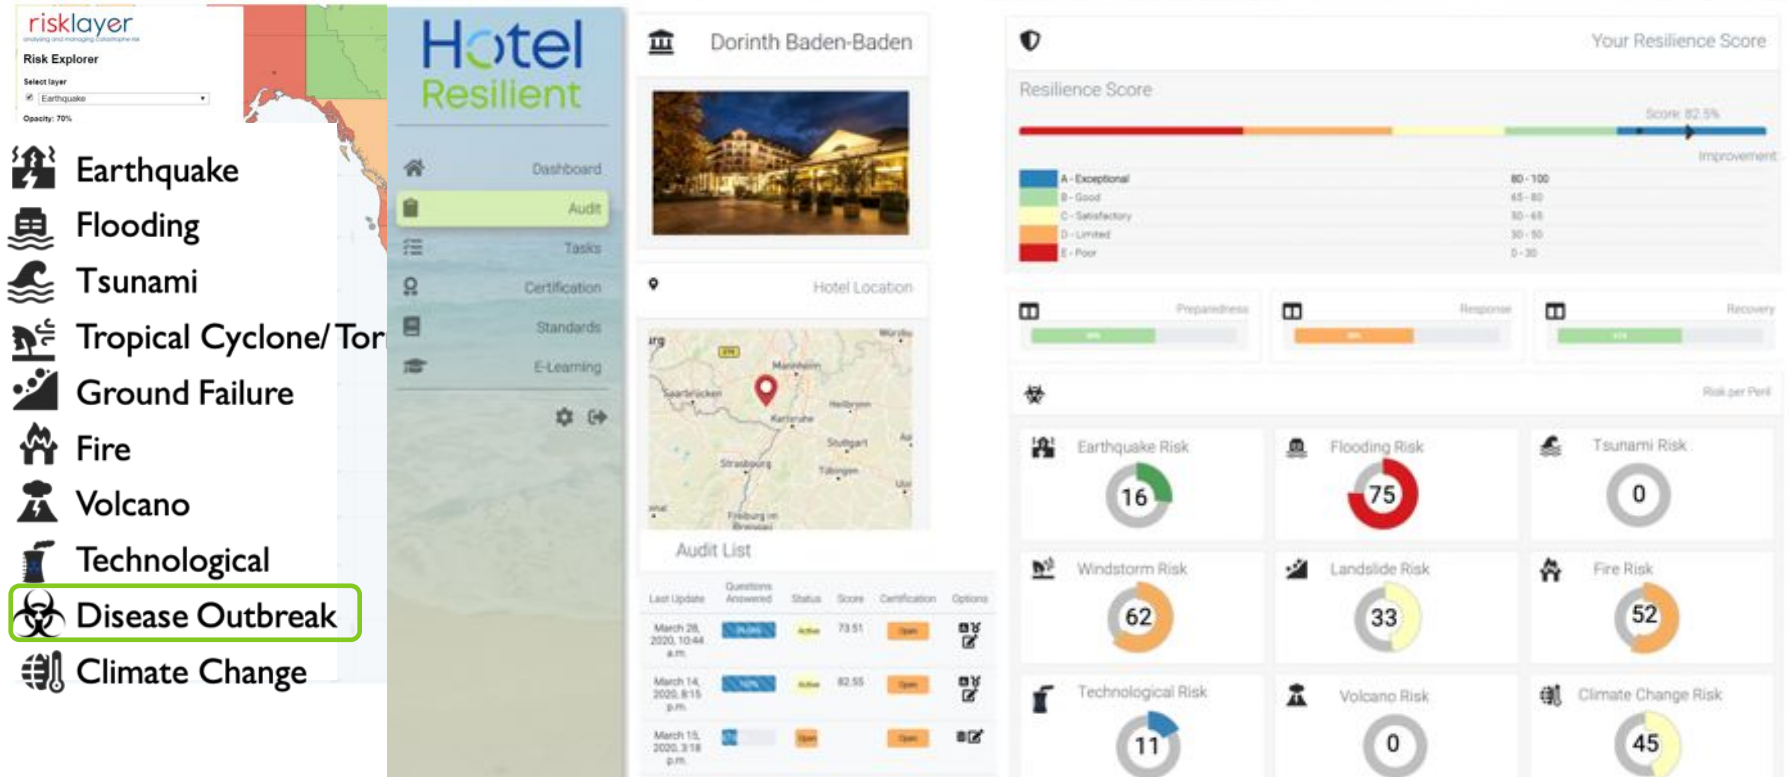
risklayer
analysing and managing catastrophe risk
Risk Explorer
Select layer
Earthquake
Opacity: 70%

Earthquake
Flooding
Tsunami
Tropical Cyclone/ Tor
Ground Failure
Fire
Volcano
Technological
Disease Outbreak
Climate Change

Hotel Resilient
Dashboard
Audit
Tasks
Certification
Standards
E-Learning

Dorinth Baden-Baden

Hotel Location

Mannheim
Saarbrücken
Karlsruhe
Heilbronn
Stuttgart
Strasbourg
Tübingen
Freiburg im Breisgau

Audit List

| Last Update | Questions Answered | Status | Score | Certification | Options |
|---|---|---|---|---|---|
| March 28, 2020, 10:44 a.m. | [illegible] | Active | 73.51 | Open | |
| March 14, 2020, 8:15 p.m. | 100% | Active | 82.55 | Open | |
| March 15, 2020, 3:18 p.m. | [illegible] | Open | | Open | |

Your Resilience Score
Resilience Score
Score: 82.5%
Improvement

A - Exceptional 80 - 100
B - Good 65 - 80
C - Satisfactory 50 - 65
D - Limited 30 - 50
E - Poor 0 - 30

Preparedness
Response
Recovery

Risk per Peril

Earthquake Risk 16
Flooding Risk 75
Tsunami Risk 0
Windstorm Risk 62
Landslide Risk 33
Fire Risk 52
Technological Risk 11
Volcano Risk 0
Climate Change Risk 45